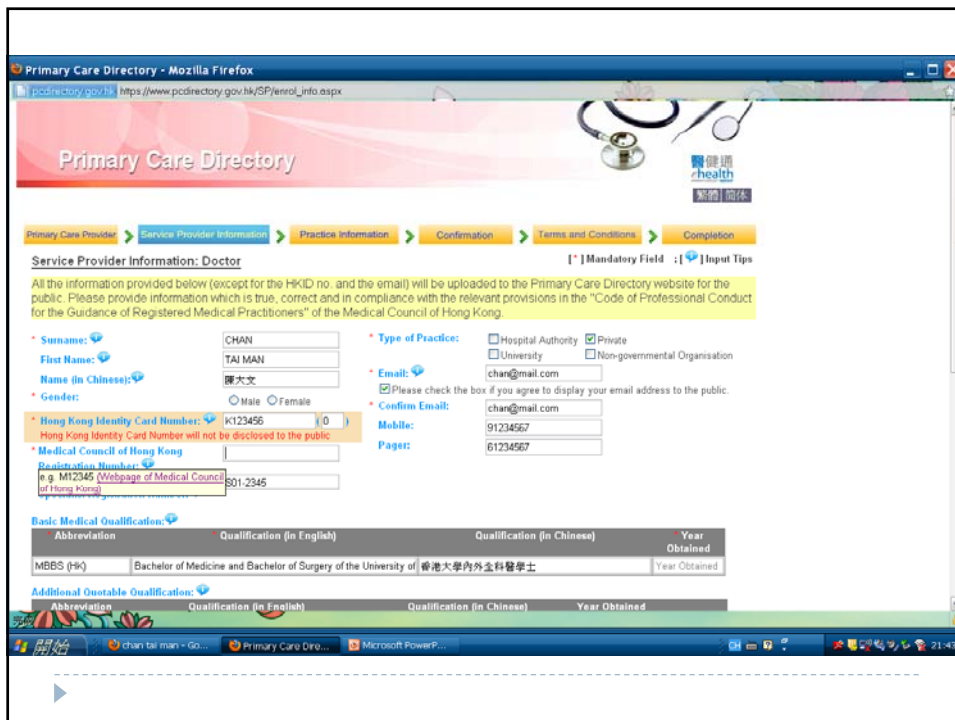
Primary Care Directory - Mozilla Firefox

pcdirectory.gov.hk https://www.pcdirectory.gov.hk/SP/enrol_info.aspx

Primary Care Directory

醫健通 ehealth

繁體 简体

Primary Care Provider > Service Provider Information > Practice Information > Confirmation > Terms and Conditions > Completion

Service Provider Information: Doctor

[*] Mandatory Field ; [ ] Input Tips

All the information provided below (except for the HKID no. and the email) will be uploaded to the Primary Care Directory website for the public. Please provide information which is true, correct and in compliance with the relevant provisions in the "Code of Professional Conduct for the Guidance of Registered Medical Practitioners" of the Medical Council of Hong Kong.

* Surname: CHAN

First Name: TAI MAN

Name (in Chinese): 陳大文

* Gender: Male Female

* Hong Kong Identity Card Number: K123456 ( 0 )

Hong Kong Identity Card Number will not be disclosed to the public

* Medical Council of Hong Kong Registration Number:

e.g. M12345 (Webpage of Medical Council of Hong Kong)

S01-2345

* Type of Practice: Hospital Authority Private University Non-governmental Organisation

* Email: chan@mail.com

Please check the box if you agree to display your email address to the public.

* Confirm Email: chan@mail.com

Mobile: 91234567

Pager: 61234567

Basic Medical Qualification:

| * Abbreviation | * Qualification (in English) | Qualification (in Chinese) | * Year Obtained |
|---|---|---|---|
| MBBS (HK) | Bachelor of Medicine and Bachelor of Surgery of the University of | 香港大學內外全科醫學士 | Year Obtained |

Additional Quotable Qualification:

| Abbreviation | Qualification (in English) | Qualification (in Chinese) | Year Obtained |
|---|---|---|---|

開始 chan tai man - Go... Primary Care Dire... Microsoft PowerP... CH 21:47